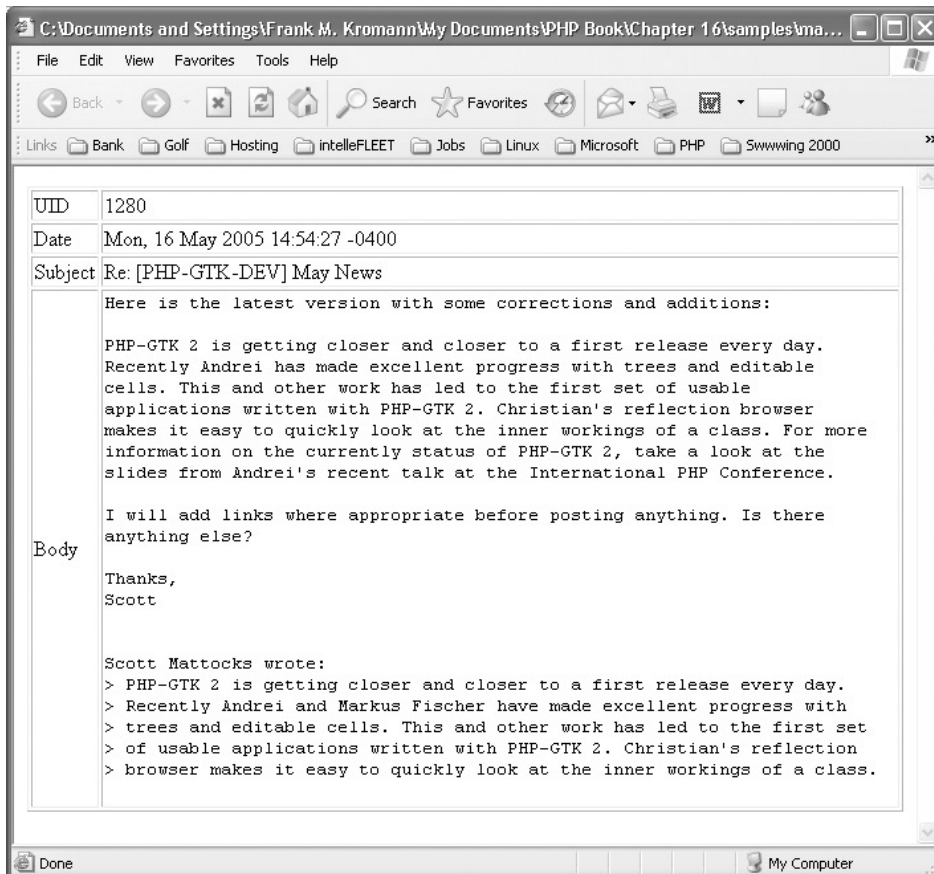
C:\Documents and Settings\Frank M. Kromann\My Documents\PHP Book\Chapter 16\samples\ma...

File Edit View Favorites Tools Help

Back Search Favorites

Links Bank Golf Hosting intelleFLEET Jobs Linux Microsoft PHP Swwwing 2000

| UID | 1280 |
|---|---|
| Date | Mon, 16 May 2005 14:54:27 -0400 |
| Subject | Re: [PHP-GTK-DEV] May News |
| Body | Here is the latest version with some corrections and additions:<br><br>PHP-GTK 2 is getting closer and closer to a first release every day. Recently Andrei has made excellent progress with trees and editable cells. This and other work has led to the first set of usable applications written with PHP-GTK 2. Christian's reflection browser makes it easy to quickly look at the inner workings of a class. For more information on the currently status of PHP-GTK 2, take a look at the slides from Andrei's recent talk at the International PHP Conference.<br><br>I will add links where appropriate before posting anything. Is there anything else?<br><br>Thanks,<br>Scott<br><br>Scott Mattocks wrote:<br>> PHP-GTK 2 is getting closer and closer to a first release every day.<br>> Recently Andrei and Markus Fischer have made excellent progress with<br>> trees and editable cells. This and other work has led to the first set<br>> of usable applications written with PHP-GTK 2. Christian's reflection<br>> browser makes it easy to quickly look at the inner workings of a class. |

Done

My Computer